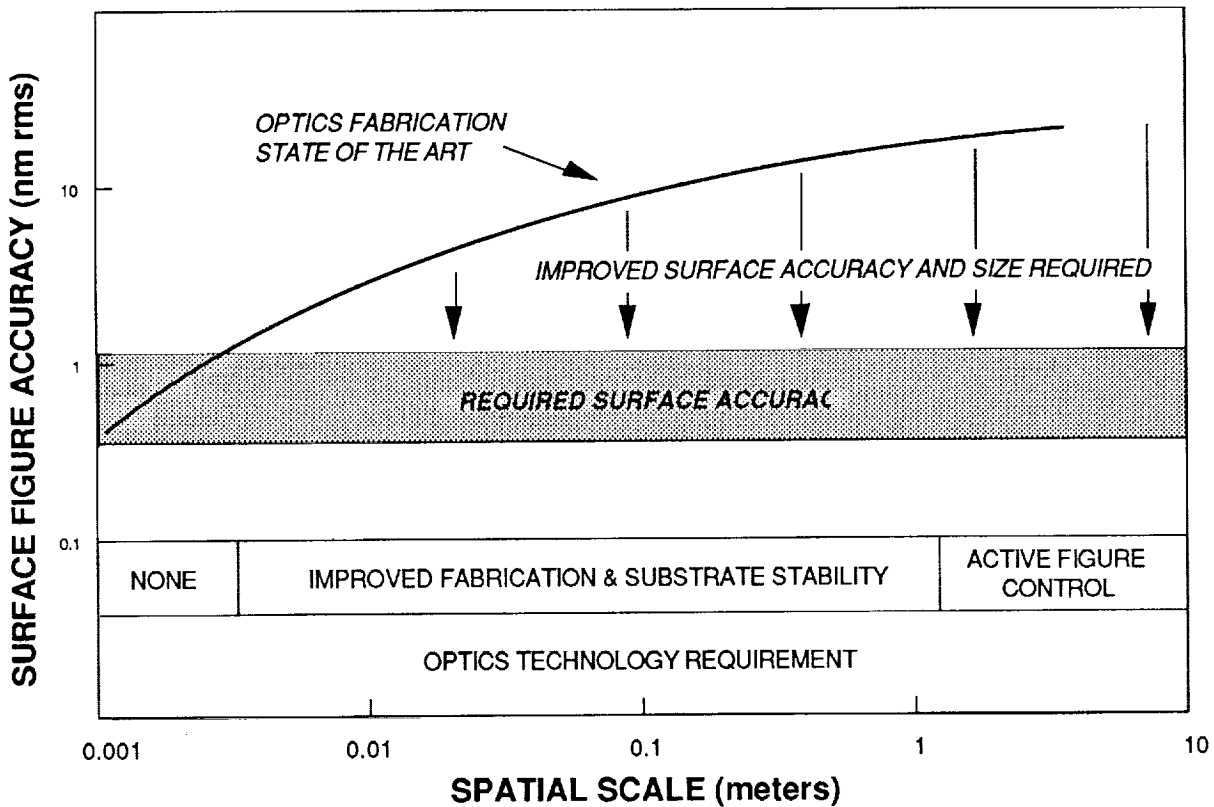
SURFACE FIGURE ACCURACY (nm rms)

OPTICS FABRICATION STATE OF THE ART

10

IMPROVED SURFACE ACCURACY AND SIZE REQUIRED

1

REQUIRED SURFACE ACCURAC

0.1

| NONE | IMPROVED FABRICATION & SUBSTRATE STABILITY | ACTIVE FIGURE CONTROL |
|---|---|---|

OPTICS TECHNOLOGY REQUIREMENT

0.001 0.01 0.1 1 10

SPATIAL SCALE (meters)